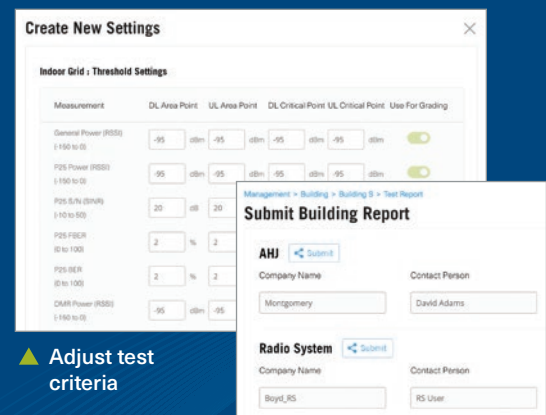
Create New Settings

Indoor Grid : Threshold Settings

| Measurement | DL Area Point | UL Area Point | DL Critical Point | UL Critical Point | Use For Grading |
|---|---|---|---|---|---|
| General Power (RSSI) (-150 to 0) | -95 dBm | -95 dBm | -95 dBm | -95 dBm | |
| P25 Power (RSSI) (-150 to 0) | -95 dBm | -95 dBm | -95 dBm | -95 dBm | |
| P25 S/N (SINR) (-10 to 50) | 20 dB | 20 | | | |
| P25 FBER (0 to 100) | 2 % | 2 | | | |
| P25 BER (0 to 100) | 2 % | 2 | | | |
| DMR Power (RSSI) (-150 to 0) | -95 dBm | -95 | | | |

Adjust test criteria

Management > Building > Building S > Test Report

Submit Building Report

AHJ Submit

Company Name
Montgomery

Contact Person
David Adams

Radio System Submit

Company Name
Boyd_RS

Contact Person
RS User